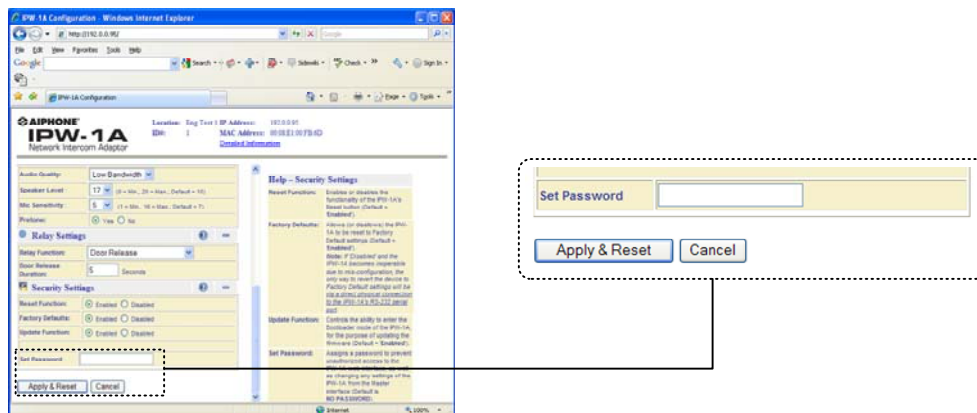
IPW-1A Configuration - Windows Internet Explorer

http://192.0.0.95/

File Edit View Favorites Tools Help

Google

Search · Sidewiki · Check · Sign In

IPW-1A Configuration

Page · Tools

AIPHONE

IPW-1A

Network Intercom Adaptor

Location: Eng Test 1 IP Address: 192.0.0.95
ID#: 1 MAC Address: 00:0E:E1:00:FB:6D
Detailed Information

Audio Quality: Low Bandwidth

Speaker Level: 17 (0 = Min., 20 = Max., Default = 10)

Mic Sensitivity: 5 (1 = Min., 10 = Max., Default = 7)

Pretone: Yes No

Relay Settings

Relay Function: Door Release

Door Release Duration: 5 Seconds

Security Settings

Reset Function: Enabled Disabled

Factory Defaults: Enabled Disabled

Update Function: Enabled Disabled

Set Password:

Apply & Reset Cancel

Help – Security Settings

Reset Function: Enables or disables the functionality of the IPW-1A's Reset button (Default = Enabled).

Factory Defaults: Allows (or disallows) the IPW-1A to be reset to Factory Default settings (Default = Enabled). Note: If Disabled and the IPW-1A becomes inoperable due to mis-configuration, the only way to revert the device to Factory Default settings will be via a direct physical connection to the IPW-1A's RS-232 serial port.

Update Function: Controls the ability to enter the Bootloader mode of the IPW-1A, for the purpose of updating the firmware (Default = Enabled).

Set Password: Assigns a password to prevent unauthorized access to the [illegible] as changing any settings of the IPW-1A from the Master interface (Default is NO PASSWORD).

Internet 100%

Set Password

Apply & Reset Cancel